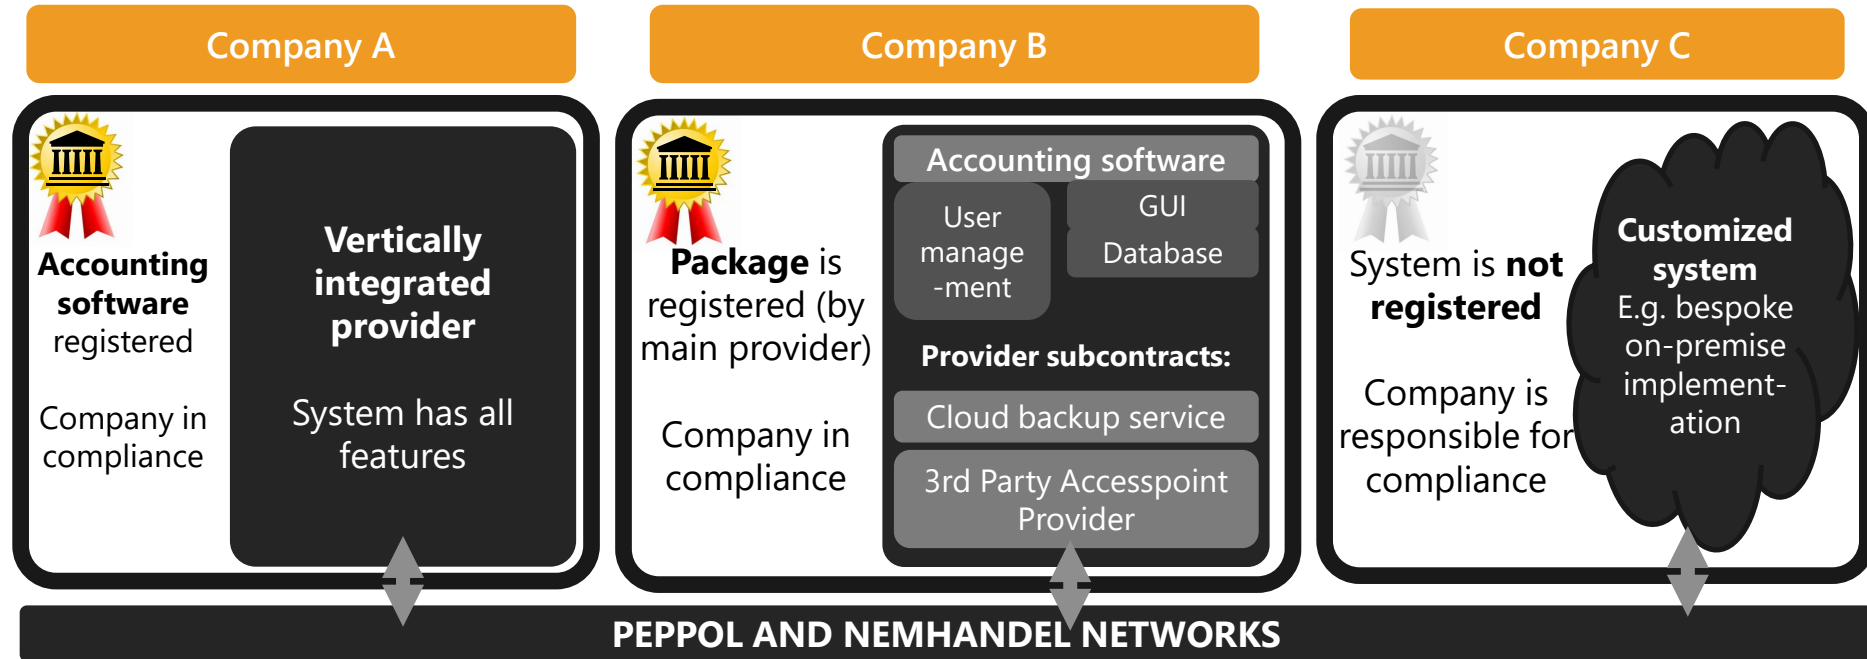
Company A

Accounting software registered

Company in compliance

Vertically integrated provider

System has all features

Company B

Package is registered (by main provider)

Company in compliance

Accounting software

User manage -ment

GUI

Database

Provider subcontracts:

Cloud backup service

3rd Party Accesspoint Provider

Company C

System is not registered

Company is responsible for compliance

Customized system
E.g. bespoke on-premise implement-ation

PEPPOL AND NEMHANDEL NETWORKS